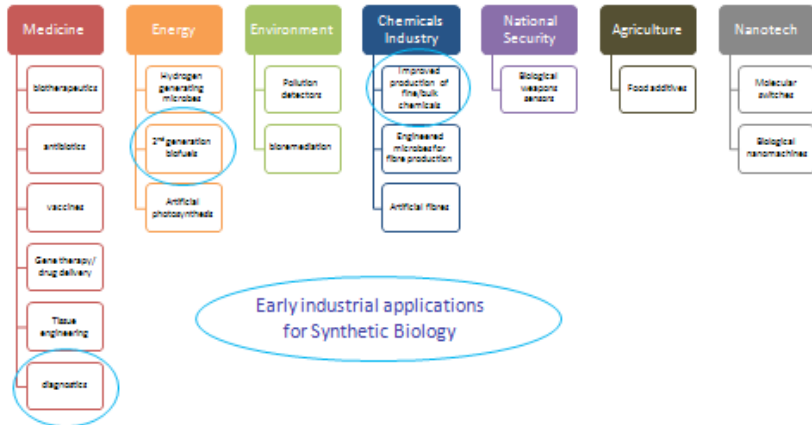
Medicine

biotherapeutics

antibiotics

vaccines

Gene therapy/ drug delivery

Tissue engineering

diagnostics

Energy

Hydrogen generating microbes

2$^{nd}$ generation biofuels

Artificial photosynthesis

Environment

Pollution detectors

bioremediation

Chemicals Industry

Improved production of fine/bulk chemicals

Engineered microbes for fibre production

Artificial fibres

National Security

Biological weapons sensors

Agriculture

Food additives

Nanotech

Molecular switches

Biological nanomachines

Early industrial applications for Synthetic Biology